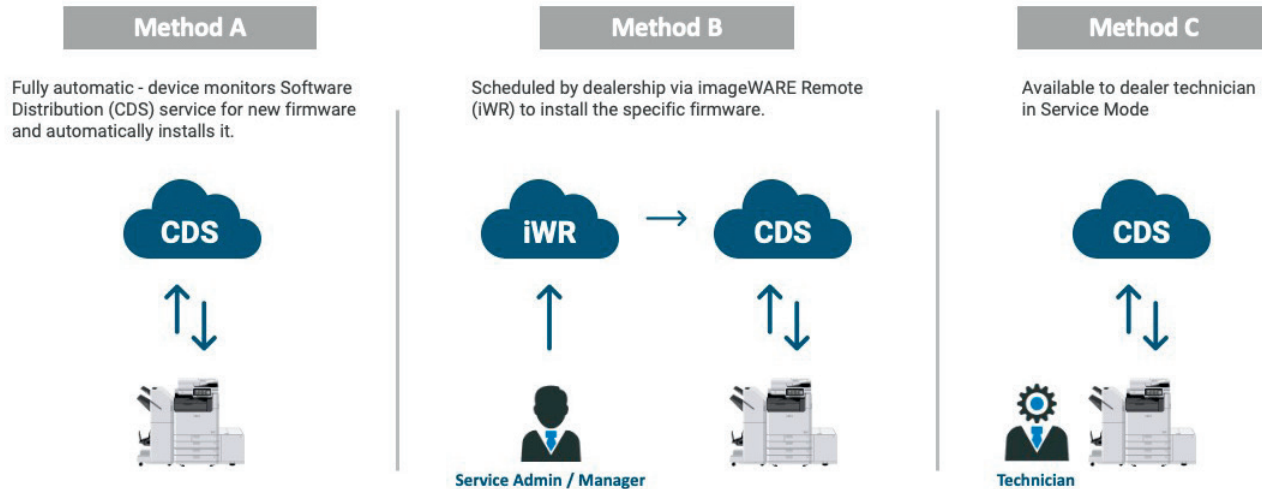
Method A

Fully automatic - device monitors Software Distribution (CDS) service for new firmware and automatically installs it.

CDS

Method B

Scheduled by dealership via imageWARE Remote (iWR) to install the specific firmware.

iWR

CDS

Service Admin / Manager

Method C

Available to dealer technician in Service Mode

CDS

Technician